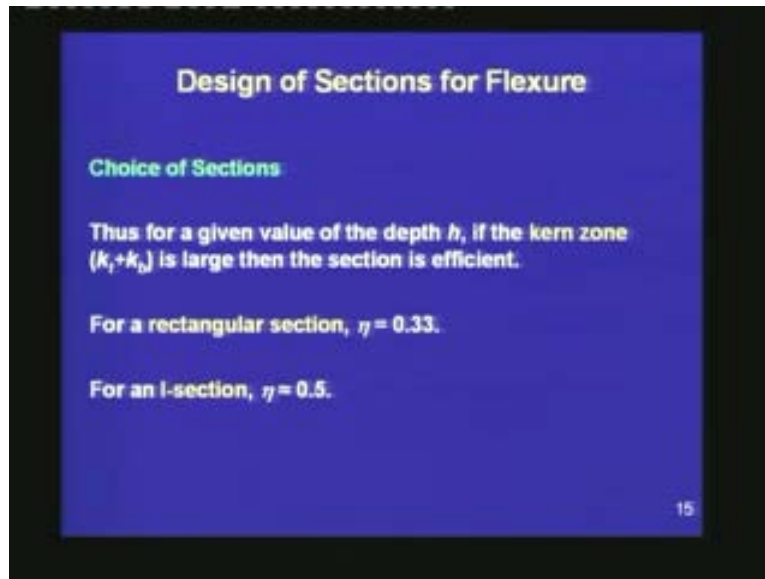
Design of Sections for Flexure

Choice of Sections

Thus for a given value of the depth $h$, if the kern zone $(k_t+k_b)$ is large then the section is efficient.

For a rectangular section, $\eta = 0.33$.

For an I-section, $\eta = 0.5$.

15